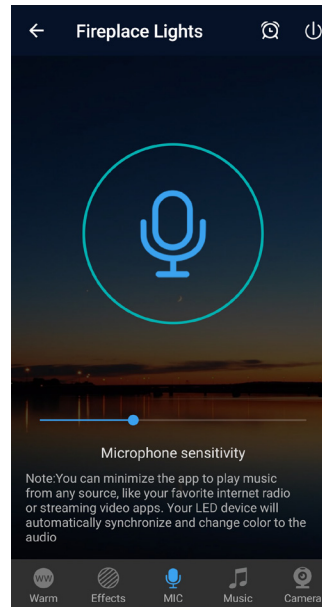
Fireplace Lights

Microphone sensitivity

Note:You can minimize the app to play music from any source, like your favorite internet radio or streaming video apps. Your LED device will automatically synchronize and change color to the audio

WW
Warm
Effects
MIC
Music
Camera